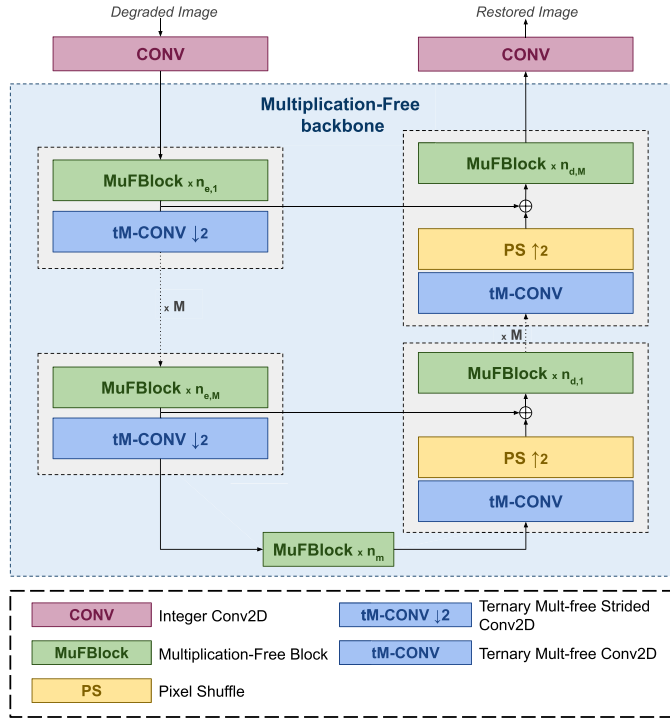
Degraded Image

CONV

Restored Image

CONV

Multiplication-Free backbone

MuFBlock $_{\times\, n_{e,1}}$

tM-CONV ↓2

$\times$ M

MuFBlock $_{\times\, n_{e,M}}$

tM-CONV ↓2

MuFBlock $_{\times\, n_{d,M}}$

PS ↑2

tM-CONV

$\times$ M

MuFBlock $_{\times\, n_{d,1}}$

PS ↑2

tM-CONV

MuFBlock $_{\times\, n_m}$

CONV Integer Conv2D

MuFBlock Multiplication-Free Block

PS Pixel Shuffle

tM-CONV ↓2 Ternary Mult-free Strided Conv2D

tM-CONV Ternary Mult-free Conv2D